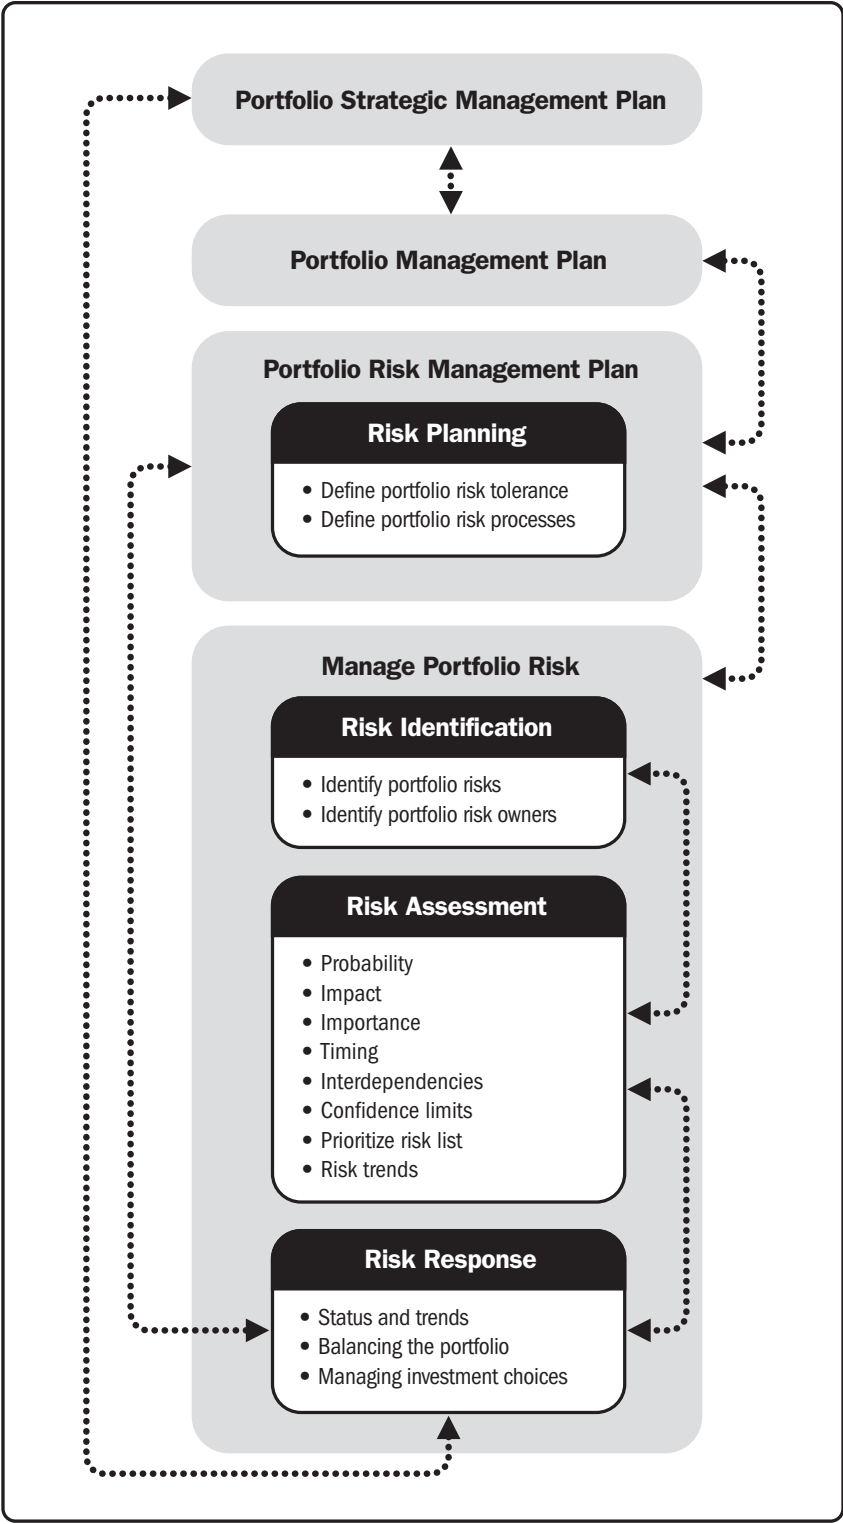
Portfolio Strategic Management Plan

Portfolio Management Plan

Portfolio Risk Management Plan

Risk Planning

- Define portfolio risk tolerance
- Define portfolio risk processes

Manage Portfolio Risk

Risk Identification

- Identify portfolio risks
- Identify portfolio risk owners

Risk Assessment

- Probability
- Impact
- Importance
- Timing
- Interdependencies
- Confidence limits
- Prioritize risk list
- Risk trends

Risk Response

- Status and trends
- Balancing the portfolio
- Managing investment choices